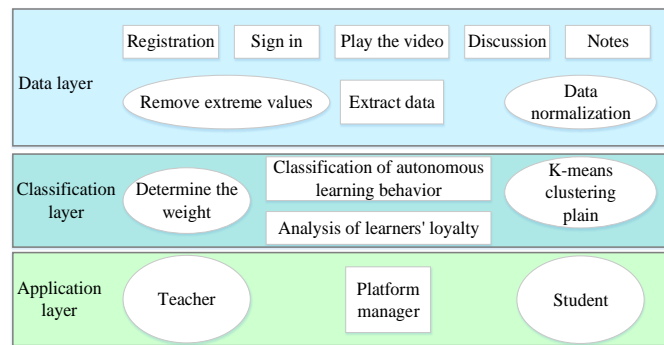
Data layer

Registration

Sign in

Play the video

Discussion

Notes

Remove extreme values

Extract data

Data normalization

Classification layer

Determine the weight

Classification of autonomous learning behavior

Analysis of learners' loyalty

K-means clustering plain

Application layer

Teacher

Platform manager

Student